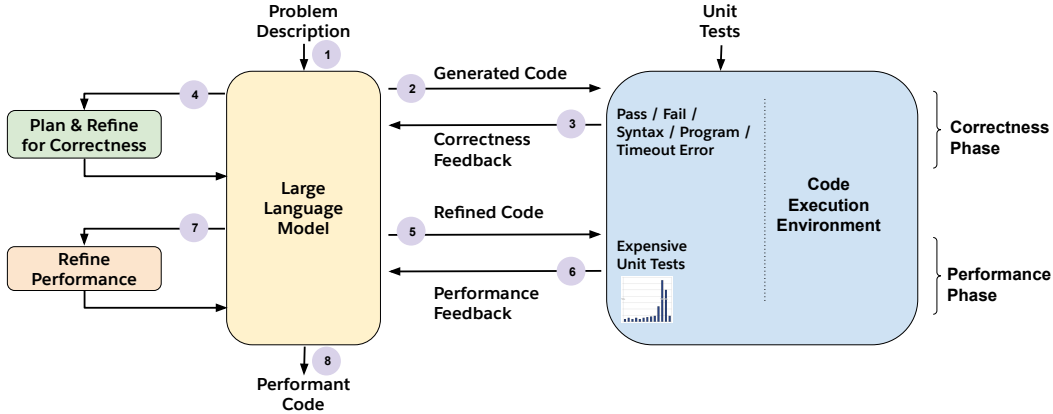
Problem Description

1

Unit Tests

4

Plan & Refine for Correctness

2

Generated Code

3

Correctness Feedback

Pass / Fail / Syntax / Program / Timeout Error

Correctness Phase

Large Language Model

Code Execution Environment

7

Refine Performance

5

Refined Code

6

Performance Feedback

Expensive Unit Tests

Performance Phase

8

Performant Code